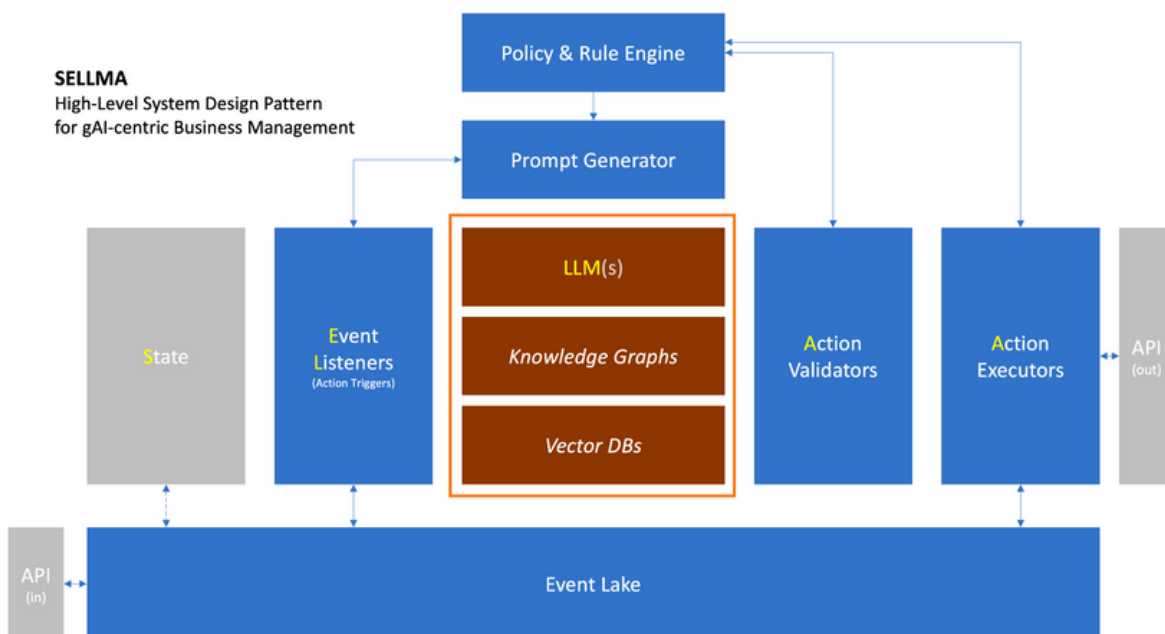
SELLMA
High-Level System Design Pattern
for gAI-centric Business Management

Policy & Rule Engine

Prompt Generator

State

Event
Listeners
(Action Triggers)

LLM(s)

Knowledge Graphs

Vector DBs

Action
Validators

Action
Executors

API
(out)

API
(in)

Event Lake